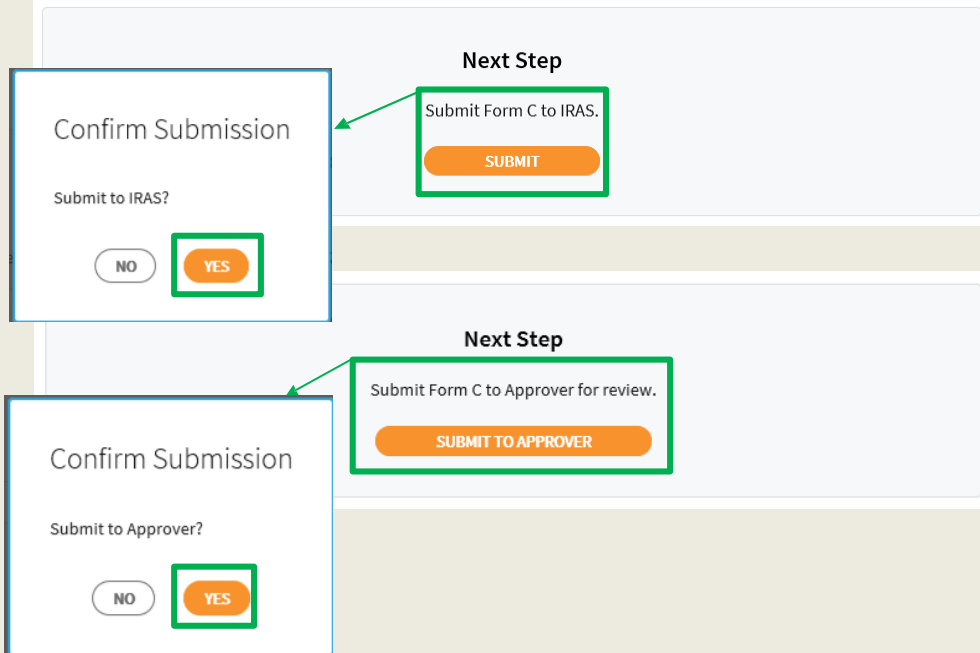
Next Step

Submit Form C to IRAS.

SUBMIT

Confirm Submission

Submit to IRAS?

NO

YES

Next Step

Submit Form C to Approver for review.

SUBMIT TO APPROVER

Confirm Submission

Submit to Approver?

NO

YES